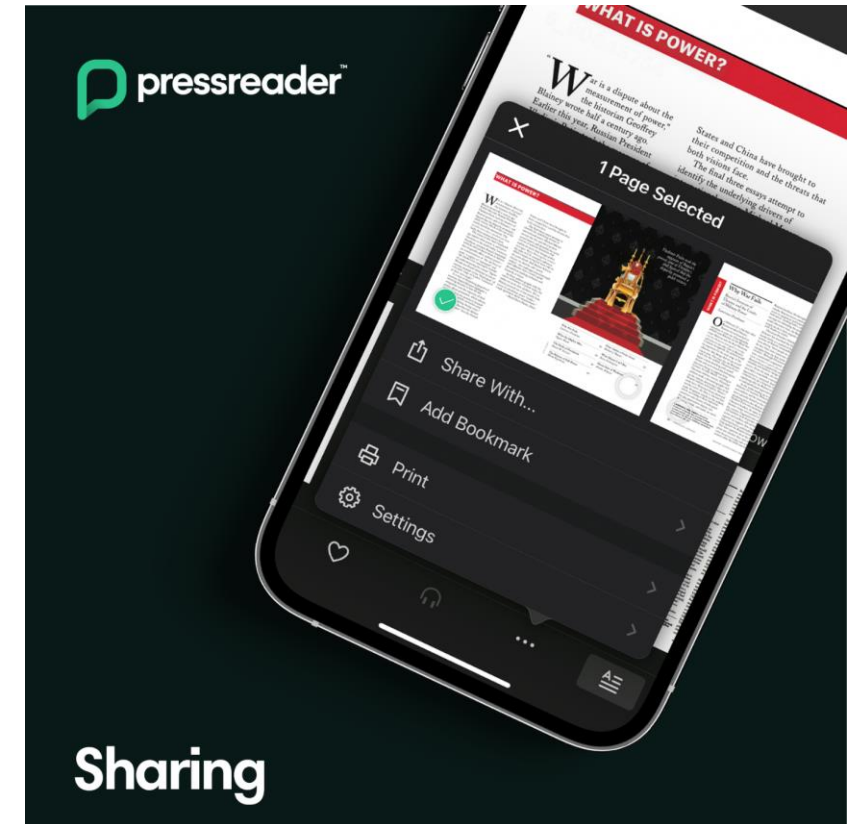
pressreader™

WHAT IS POWER?

War is a dispute about the measurement of power," the historian Geoffrey Blainey wrote half a century ago. Earlier this year, Russian President

States and China have brought to their competition and the threats that both visions face. The final three essays attempt to identify the underlying drivers of

1 Page Selected

Share With...

Add Bookmark

Print

Settings

Sharing